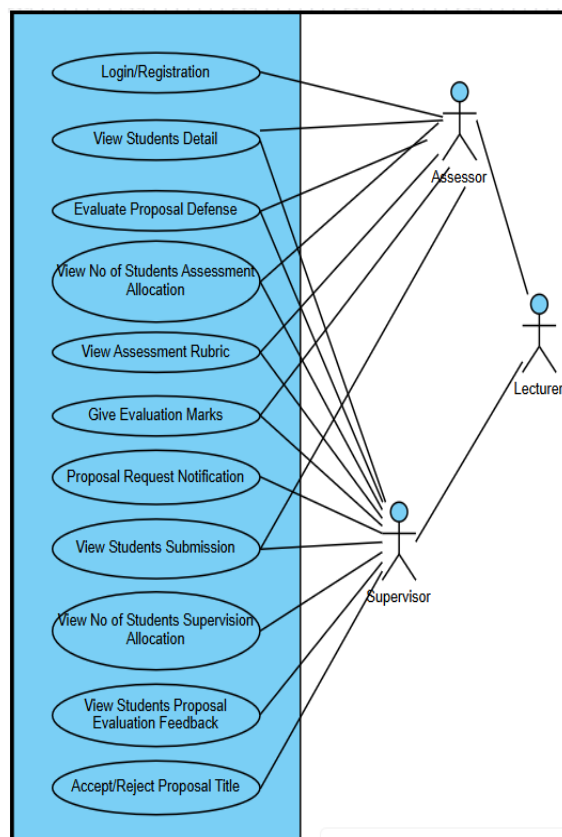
Login/Registration

View Students Detail

Evaluate Proposal Defense

View No of Students Assessment Allocation

View Assessment Rubric

Give Evaluation Marks

Proposal Request Notification

View Students Submission

View No of Students Supervision Allocation

View Students Proposal Evaluation Feedback

Accept/Reject Proposal Title

Assessor

Lecturer

Supervisor